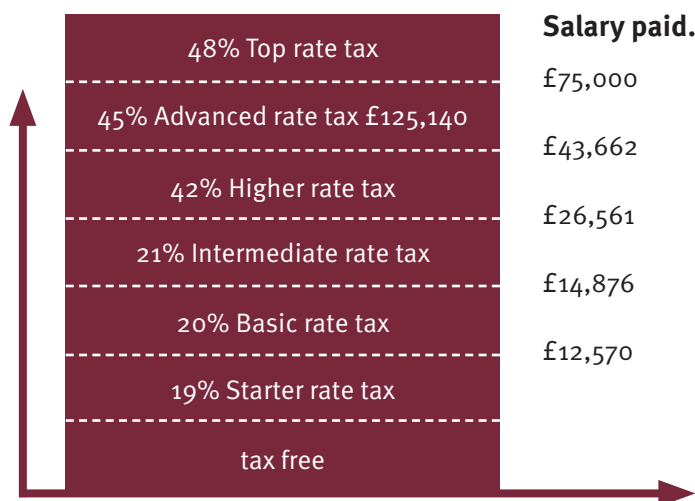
48% Top rate tax

45% Advanced rate tax £125,140

42% Higher rate tax

21% Intermediate rate tax

20% Basic rate tax

19% Starter rate tax

tax free

**Salary paid.**

£75,000

£43,662

£26,561

£14,876

£12,570